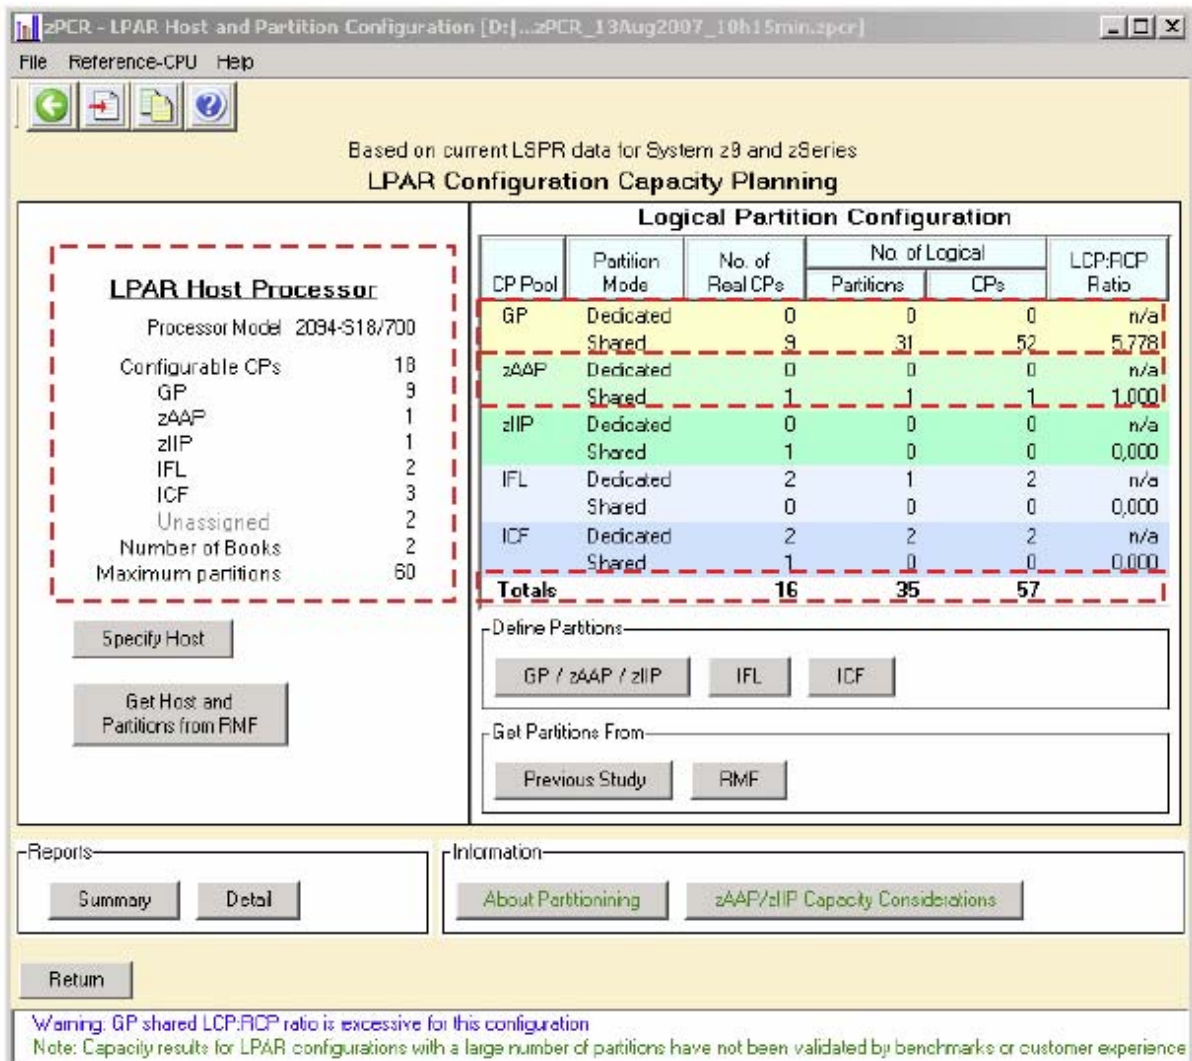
zPCR - LPAR Host and Partition Configuration [D:|...zPCR_13Aug2007_10h15min.zpcr]

File Reference-CPU Help

Based on current LSPR data for System z9 and zSeries
LPAR Configuration Capacity Planning

LPAR Host Processor

Processor Model 2094-S18/700

Configurable CPs 18
GP 9
zAAP 1
zIIP 1
IFL 2
ICF 3
Unassigned 2
Number of Books 2
Maximum partitions 60

Specify Host

Get Host and Partitions from RMF

Logical Partition Configuration

| CP Pool | Partition Mode | No. of Real CPs | No. of Logical Partitions | No. of Logical CPs | LCP:RCP Ratio |
|---|---|---|---|---|---|
| GP | Dedicated | 0 | 0 | 0 | n/a |
| | Shared | 9 | 31 | 52 | 5.778 |
| zAAP | Dedicated | 0 | 0 | 0 | n/a |
| | Shared | 1 | 1 | 1 | 1.000 |
| zIIP | Dedicated | 0 | 0 | 0 | n/a |
| | Shared | 1 | 0 | 0 | 0.000 |
| IFL | Dedicated | 2 | 1 | 2 | n/a |
| | Shared | 0 | 0 | 0 | 0.000 |
| ICF | Dedicated | 2 | 2 | 2 | n/a |
| | Shared | 1 | 0 | 0 | 0.000 |
| Totals | | 16 | 35 | 57 | |

Define Partitions
GP / zAAP / zIIP IFL ICF

Get Partitions From
Previous Study RMF

Reports
Summary Detail

Information
About Partitioning zAAP/zIIP Capacity Considerations

Return

Warning: GP shared LCP:RCP ratio is excessive for this configuration
Note: Capacity results for LPAR configurations with a large number of partitions have not been validated by benchmarks or customer experience